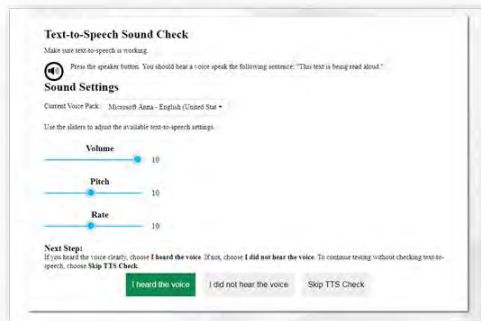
Text-to-Speech Sound Check

Make sure text-to-speech is working.

Press the speaker button. You should hear a voice speak the following sentence: "This text is being read aloud."

Sound Settings

Current Voice Pack: Microsoft Anna - English (United Stat

Use the sliders to adjust the available text-to-speech settings.

Volume

10

Pitch

10

Rate

10

Next Step:

If you heard the voice clearly, choose I heard the voice. If not, choose I did not hear the voice. To continue testing without checking text-to-speech, choose Skip TTS Check.

I heard the voice

I did not hear the voice

Skip TTS Check